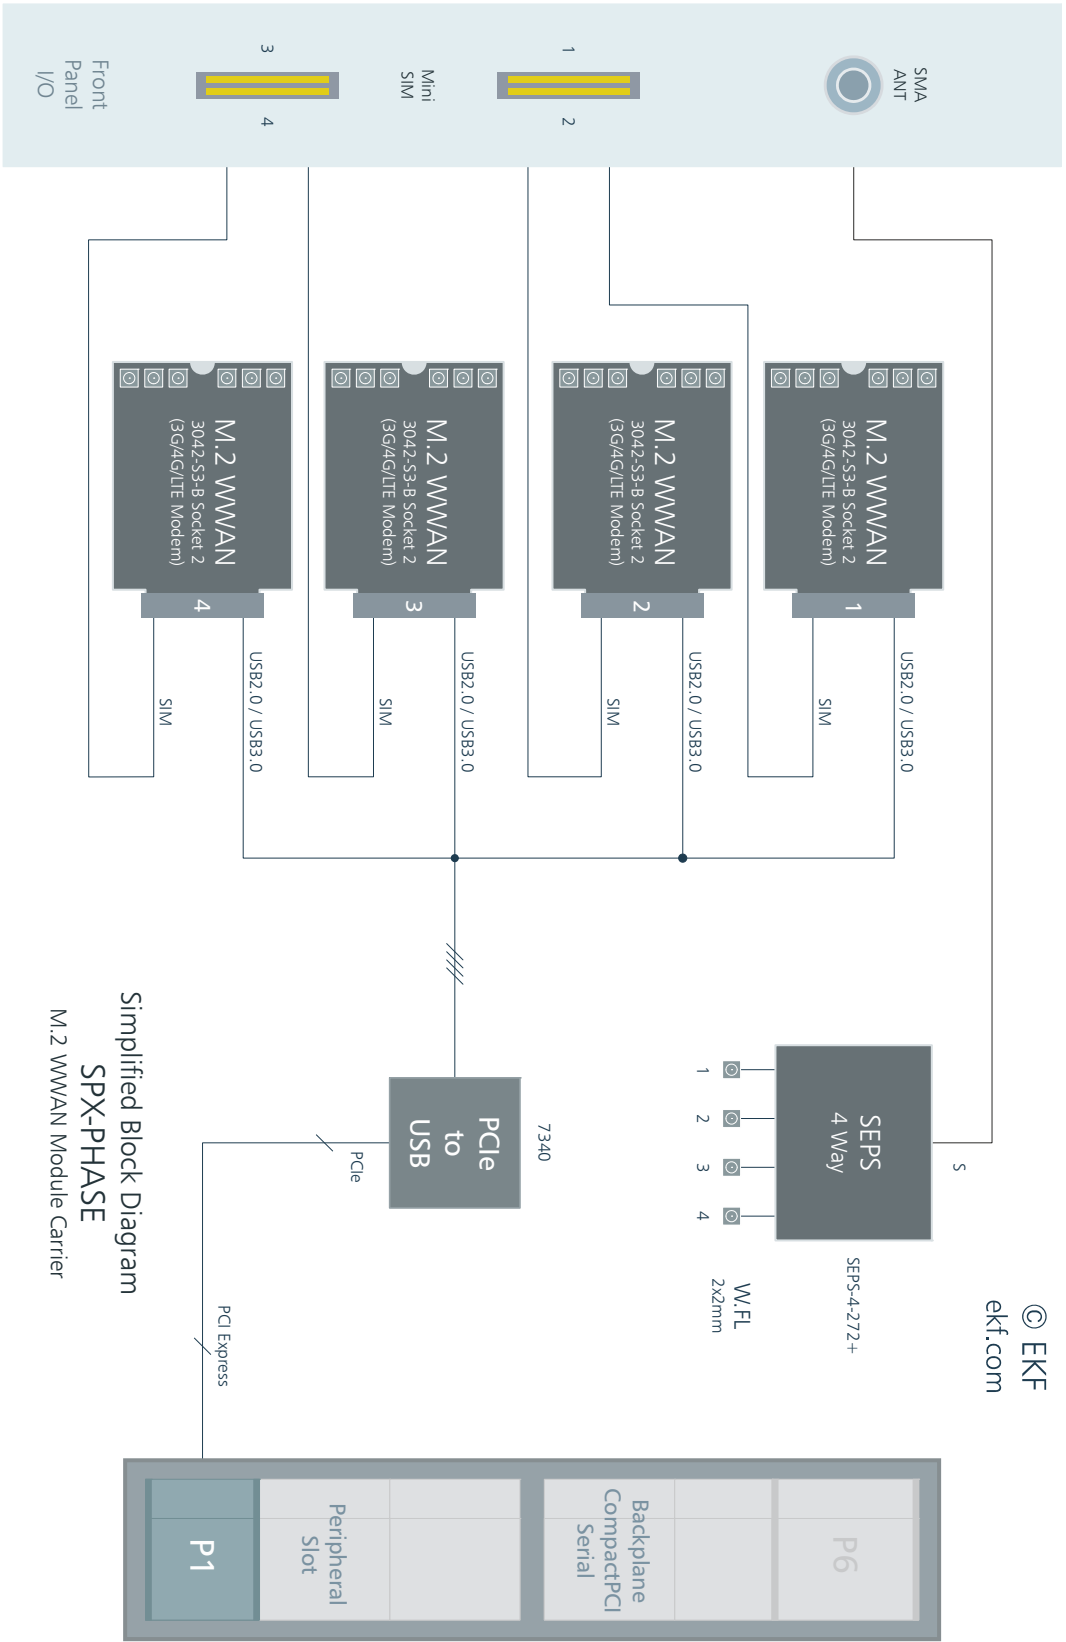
SMA ANT

1

2

Mini SIM

3

4

Front Panel I/O

M.2 WWAN
3042-S3-B Socket 2
(3G/4G/LTE Modem)

1

SIM

USB2.0 / USB3.0

M.2 WWAN
3042-S3-B Socket 2
(3G/4G/LTE Modem)

2

SIM

USB2.0 / USB3.0

M.2 WWAN
3042-S3-B Socket 2
(3G/4G/LTE Modem)

3

SIM

USB2.0 / USB3.0

M.2 WWAN
3042-S3-B Socket 2
(3G/4G/LTE Modem)

4

SIM

USB2.0 / USB3.0

SEPS
4 Way

S

1

2

3

4

SEPS-4-272+

W.FL
2x2mm

7340

PCIe
to
USB

PCIe

PCI Express

Simplified Block Diagram
SPX-PHASE
M.2 WWAN Module Carrier

© EKF
ekf.com

P1

Peripheral Slot

Backplane CompactPCI Serial

P6